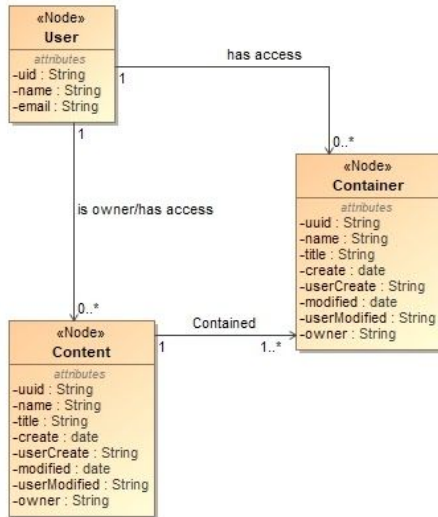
«Node»
User
attributes
-uid : String
-name : String
-email : String

has access
1
0..*

«Node»
Container
attributes
-uuid : String
-name : String
-title : String
-create : date
-userCreate : String
-modified : date
-userModified : String
-owner : String

1
is owner/has access
0..*

«Node»
Content
attributes
-uuid : String
-name : String
-title : String
-create : date
-userCreate : String
-modified : date
-userModified : String
-owner : String

Contained
1
1..*